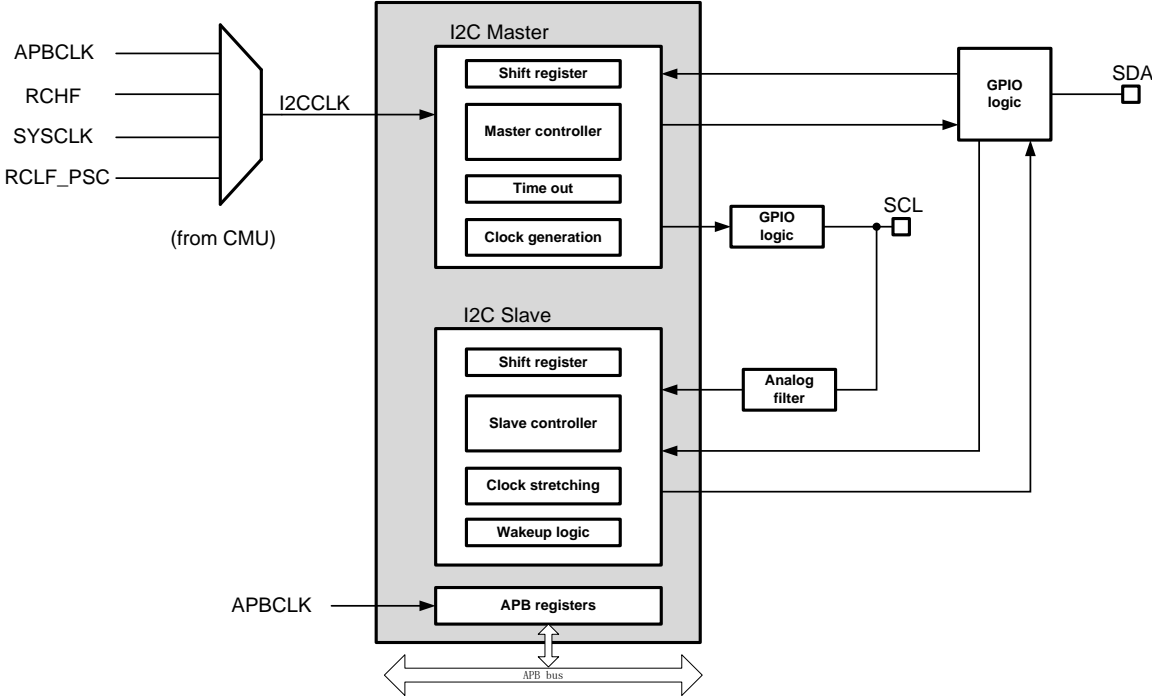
APBCLK
RCHF
SYSCLK
RCLF_PSC
(from CMU)
I2CCLK
I2C Master
Shift register
Master controller
Time out
Clock generation
GPIO logic
SDA
GPIO logic
SCL
I2C Slave
Shift register
Slave controller
Clock stretching
Wakeup logic
Analog filter
APBCLK
APB registers
APB bus